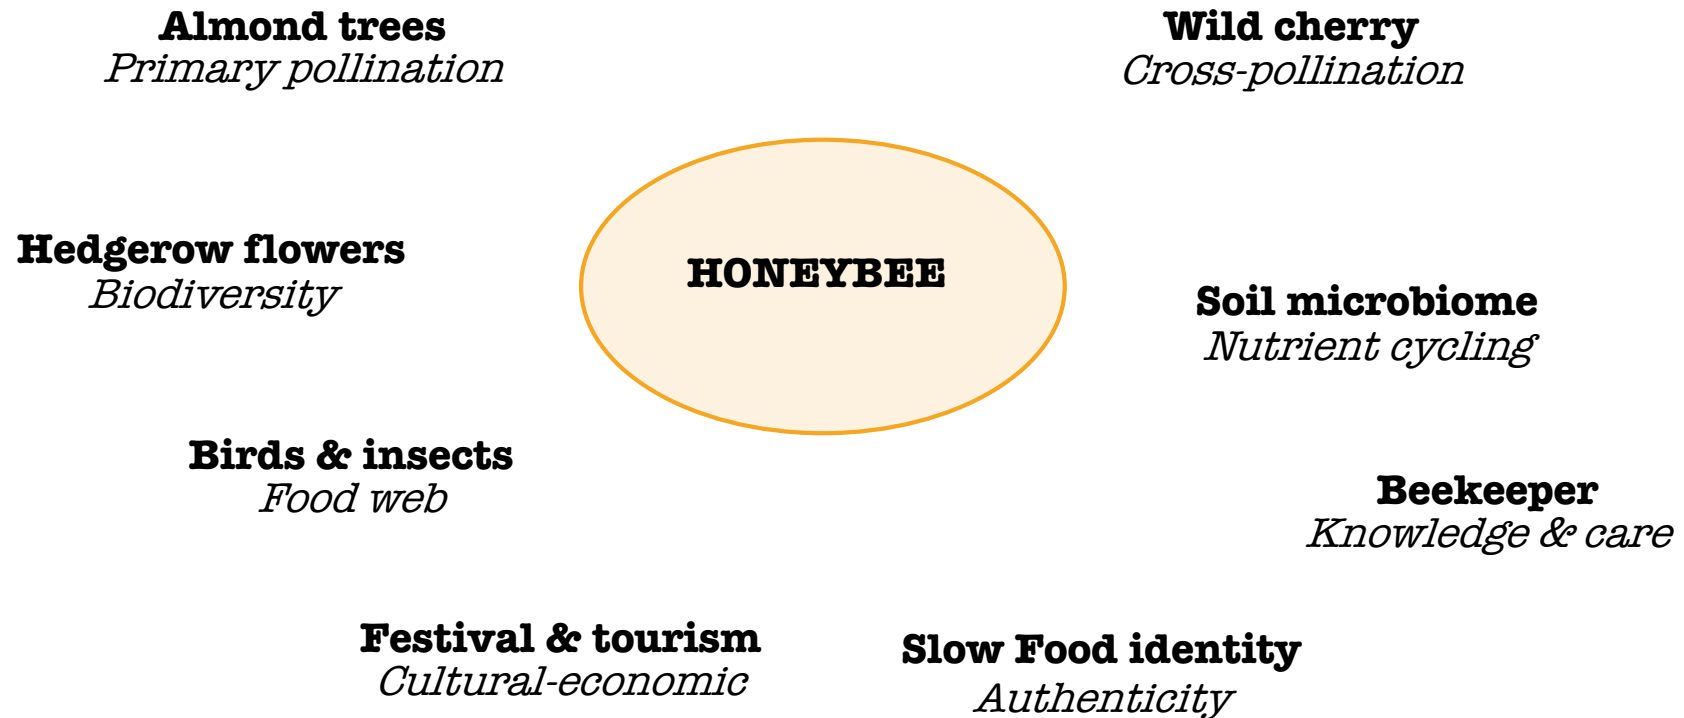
Almond trees
Primary pollination

Wild cherry
Cross-pollination

Hedgerow flowers
Biodiversity

HONEYBEE

Soil microbiome
Nutrient cycling

Birds & insects
Food web

Beekeeper
Knowledge & care

Festival & tourism
Cultural-economic

Slow Food identity
Authenticity